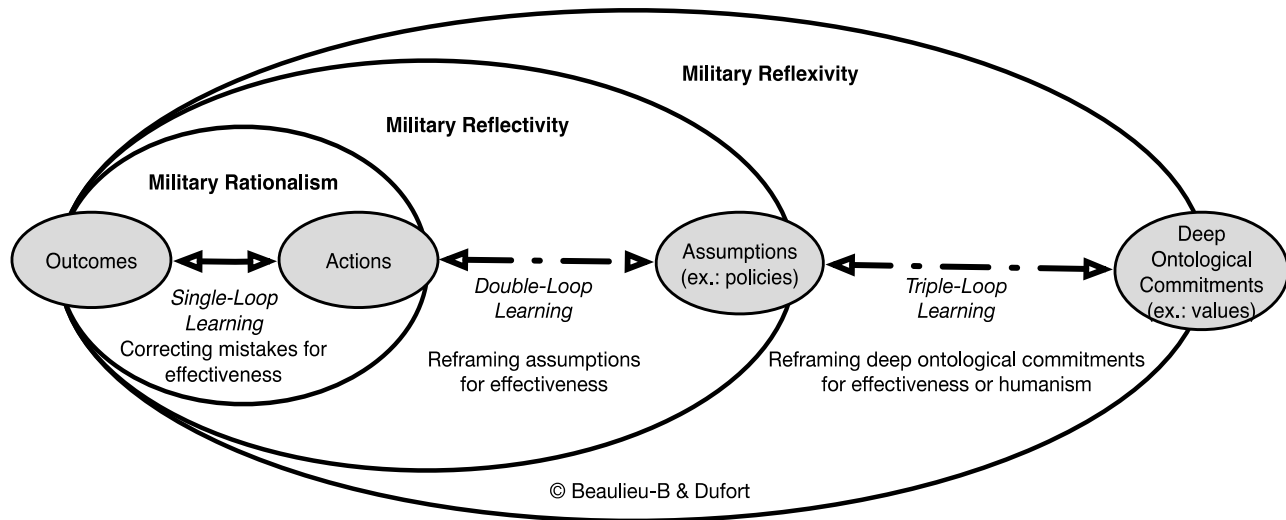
Military Reflexivity

Military Reflectivity

Military Rationalism

Outcomes

Actions

Single-Loop Learning

Correcting mistakes for effectiveness

Double-Loop Learning

Reframing assumptions for effectiveness

Assumptions (ex.: policies)

Triple-Loop Learning

Reframing deep ontological commitments for effectiveness or humanism

Deep Ontological Commitments (ex.: values)

© Beaulieu-B & Dufort